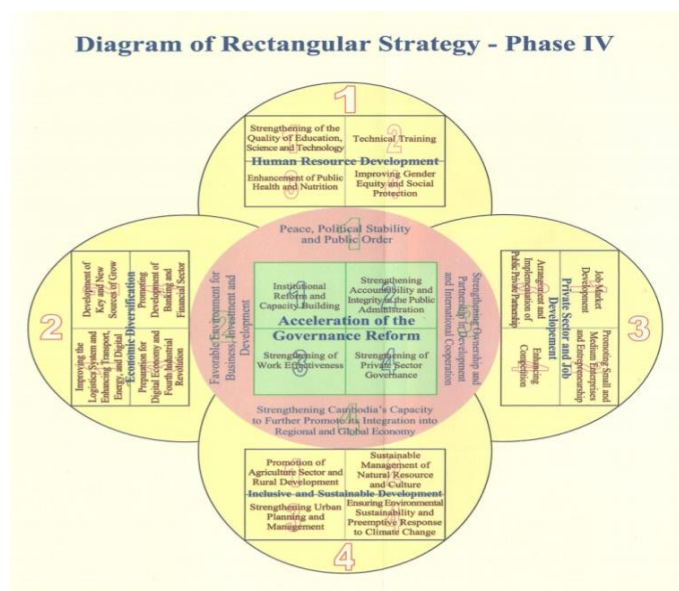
Diagram of Rectangular Strategy - Phase IV

1

Strengthening of the Quality of Education, Science and Technology

Technical Training

Human Resource Development

Enhancement of Public Health and Nutrition

Improving Gender Equity and Social Protection

Peace, Political Stability and Public Order

2

Improving the Logistics System and Enhancing Transport, Energy, and Digital

Development of Key and New Sources of Grow

Economic Diversification

Preparation for Digital Economy and Fourth Industrial Revolution

Promoting Development of Banking and Financial Sector

Favorable Environment for Business, Investment and Development

Institutional Reform and Capacity Building

Strengthening Accountability and Integrity in the Public Administration

Acceleration of the Governance Reform

Strengthening of Work Effectiveness

Strengthening of Private Sector Governance

Strengthening Ownership and Partnership in Development and International Cooperation

3

Job Market Development

Arrangement and Implementation of Public Private Partnership

Private Sector and Job Development

Promoting Small and Medium Enterprises and Entrepreneurship

Enhancing Competition

Strengthening Cambodia's Capacity to Further Promote its Integration into Regional and Global Economy

Promotion of Agriculture Sector and Rural Development

Sustainable Management of Natural Resource and Culture

Inclusive and Sustainable Development

Strengthening Urban Planning and Management

Ensuring Environmental Sustainability and Preemptive Response to Climate Change

4